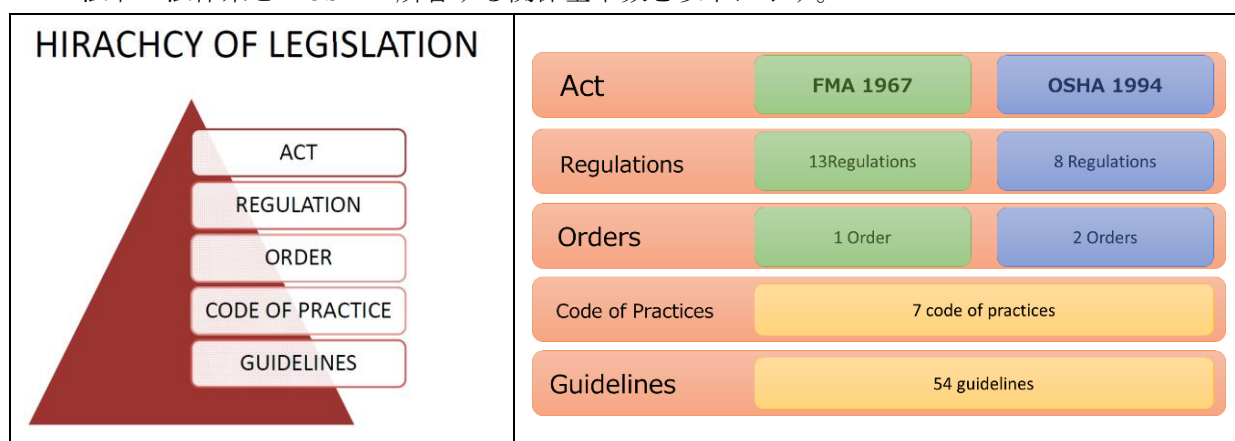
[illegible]

HIRACHCY OF LEGISLATION

ACT

REGULATION

ORDER

CODE OF PRACTICE

GUIDELINES

| Act | FMA 1967 | OSHA 1994 |
|---|---|---|
| Regulations | 13Regulations | 8 Regulations |
| Orders | 1 Order | 2 Orders |
| Code of Practices | 7 code of practices | |
| Guidelines | 54 guidelines | |